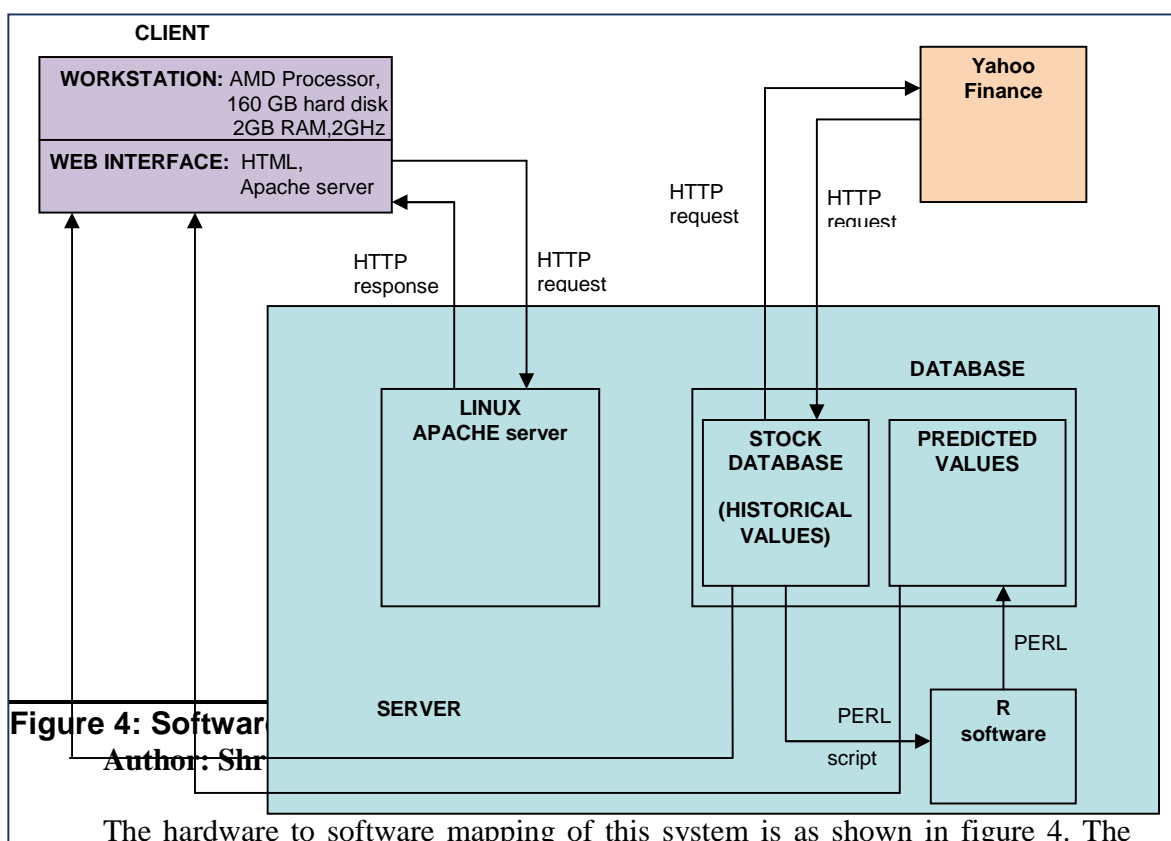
CLIENT

WORKSTATION: AMD Processor, 160 GB hard disk 2GB RAM,2GHz

WEB INTERFACE: HTML, Apache server

Yahoo Finance

HTTP request

HTTP request

HTTP response

HTTP request

DATABASE

LINUX APACHE server

STOCK DATABASE (HISTORICAL VALUES)

PREDICTED VALUES

PERL

SERVER

PERL script

R software

Figure 4: Softwar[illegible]

Author: Shr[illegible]

The hardware to software mapping of this system is as shown in figure 4. The